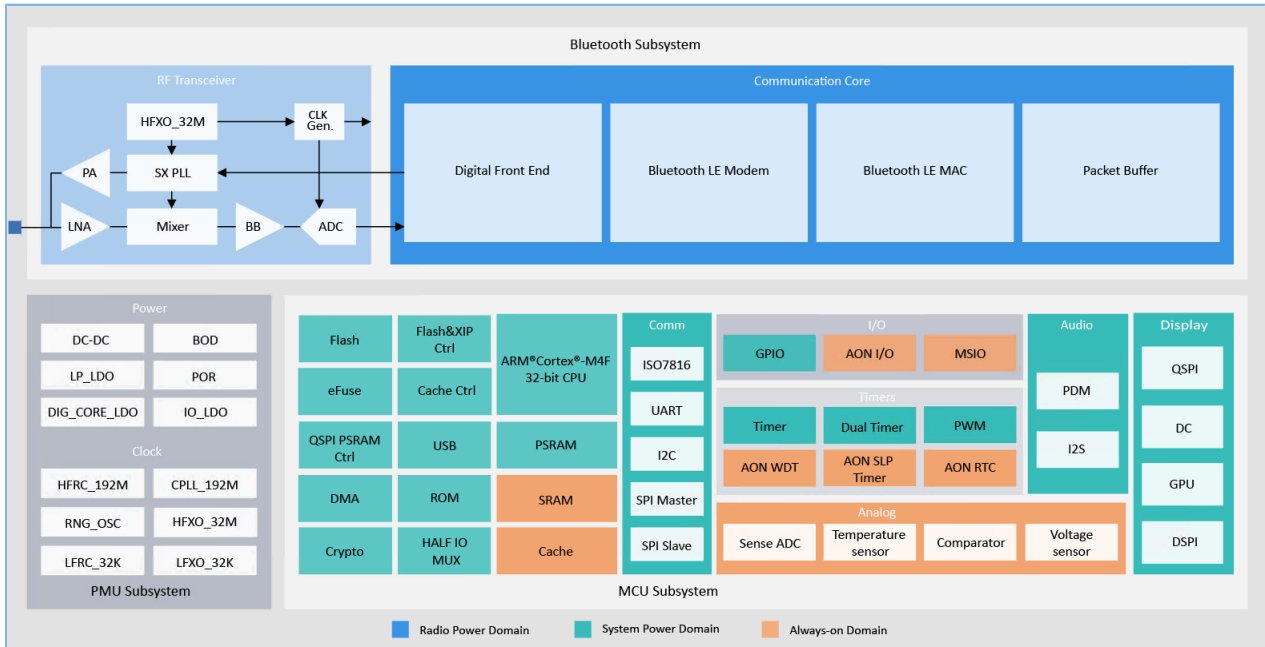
Bluetooth Subsystem

RF Transceiver

HFXO_32M

CLK Gen.

PA

SX PLL

LNA

Mixer

BB

ADC

Communication Core

Digital Front End

Bluetooth LE Modem

Bluetooth LE MAC

Packet Buffer

Power

DC-DC

BOD

LP_LDO

POR

DIG_CORE_LDO

IO_LDO

Clock

HFRC_192M

CPLL_192M

RNG_OSC

HFXO_32M

LFRC_32K

LFXO_32K

PMU Subsystem

Flash

Flash&XIP Ctrl

ARM®Cortex®-M4F 32-bit CPU

eFuse

Cache Ctrl

QSPI PSRAM Ctrl

USB

PSRAM

DMA

ROM

SRAM

Crypto

HALF IO MUX

Cache

Comm

ISO7816

UART

I2C

SPI Master

SPI Slave

I/O

GPIO

AON I/O

MSIO

Timers

Timer

Dual Timer

PWM

AON WDT

AON SLP Timer

AON RTC

Analog

Sense ADC

Temperature sensor

Comparator

Voltage sensor

Audio

PDM

I2S

Display

QSPI

DC

GPU

DSPI

MCU Subsystem

Radio Power Domain

System Power Domain

Always-on Domain